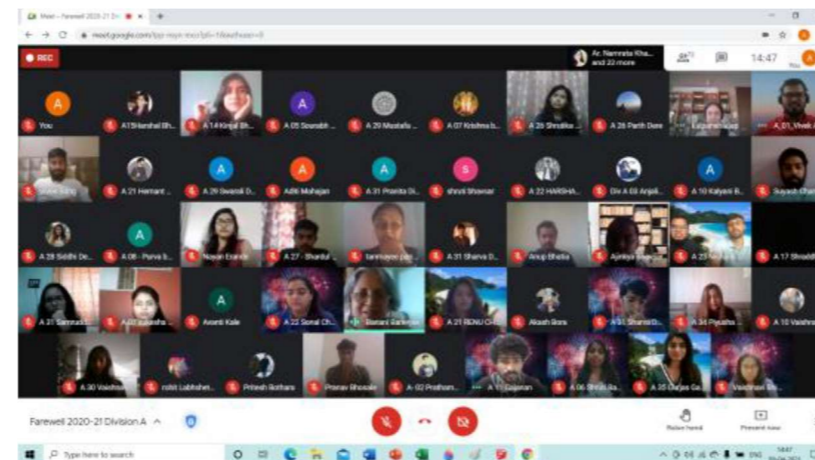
Meet - Farewell 2020-21 Di
meet.google.com/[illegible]
REC
Ar. Namrata Kha... and 22 more
14:47
You
A 15 Harshal Bh...
A 14 Kinjal Bh...
A 05 Saurabh ...
A 29 Mustafa ...
A 07 Krishna b...
A 26 Shrutika ...
A 28 Parth Dere
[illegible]
A_01_Vivek
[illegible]
A 21 Hemant ...
A 29 Swarali D...
Aditi Mahajan
A 31 Pranita Gi...
shruti Shewnar
A 22 HARSHA...
Div A 03 Anjali...
A 10 Kalyani B...
Suyash Char...
A 28 Siddhi De...
A 08 - Purva b...
Nuwan Exande
A 27 - Shardul ...
tanmayee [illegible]
A 31 Sharva D...
Anup Bhatia
Ajinkya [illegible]
A 23 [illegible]
A 17 Shraddh...
A 21 Samruddh...
A 02 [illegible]
Avanti Kale
A 22 Sonal Ch...
Bharati Sarkar
A 12 RENU CH...
Akash Bora
A 01 Sharad D...
A 34 Piyusha ...
A 10 Vaishnavi
A 30 Vaishnavi
rohit Labhshet...
Pritesh Bothara
Pranav Bhosale
A - 02 Prathom...
A 11 Gajanan
A 06 Shruti Ba...
A 35 Chejas Ge...
Vaishnavi Bo...
Farewell 2020-21 Division A
Raise hand
Present now
Type here to search